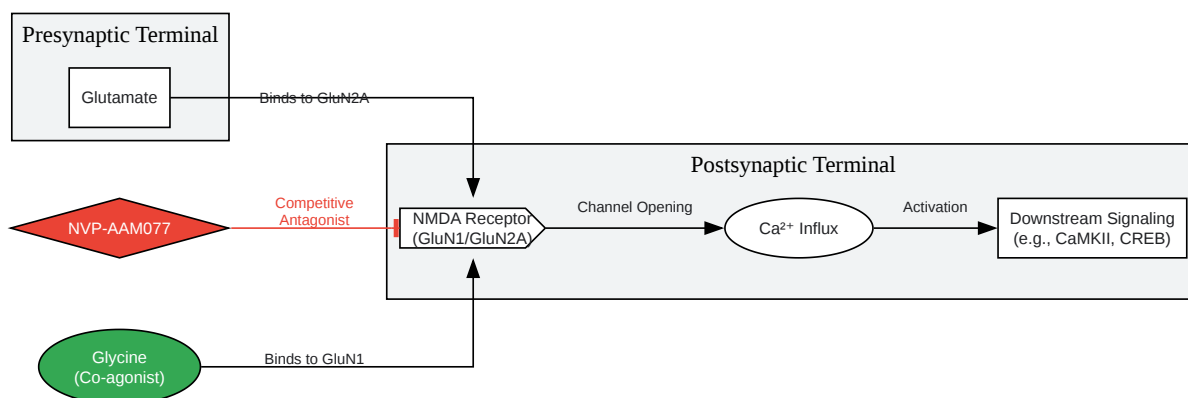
Presynaptic Terminal

Glutamate

Binds to GluN2A

Postsynaptic Terminal

NVP-AAM077

Competitive Antagonist

NMDA Receptor (GluN1/GluN2A)

Channel Opening

Ca²⁺ Influx

Activation

Downstream Signaling (e.g., CaMKII, CREB)

Glycine (Co-agonist)

Binds to GluN1